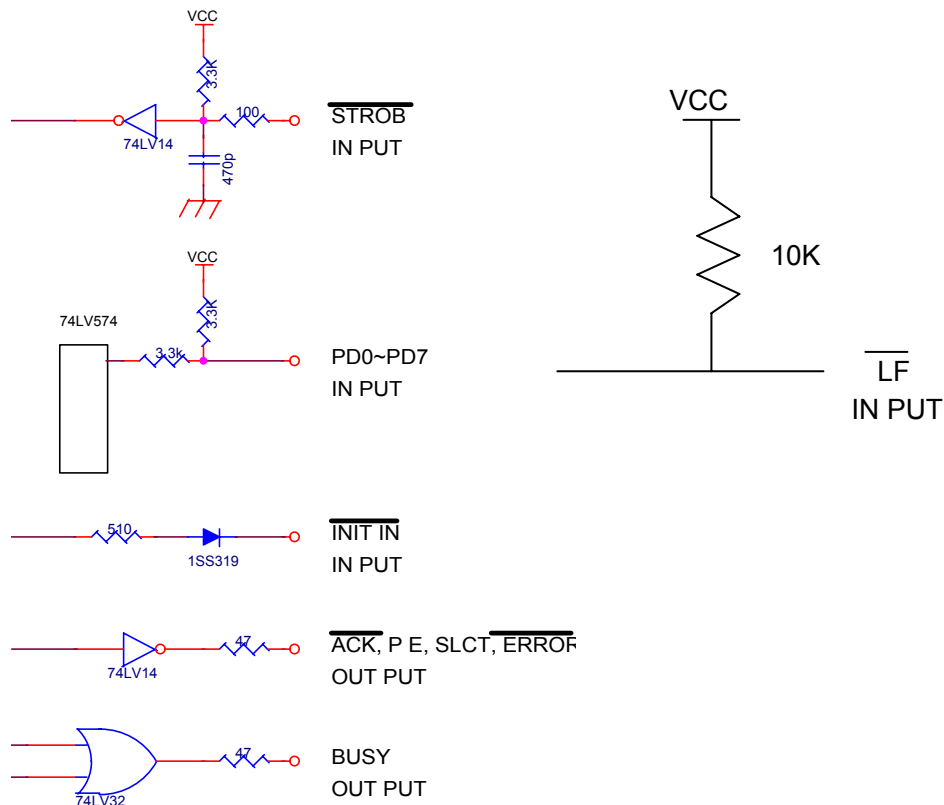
VCC

3.3K

100

74LV14

470p

$\overline{\text{STROB}}$
IN PUT

VCC

10K

$\overline{\text{LF}}$
IN PUT

VCC

3.3K

74LV574

3.3k

PD0~PD7
IN PUT

510

1SS319

$\overline{\text{INIT IN}}$
IN PUT

74LV14

47

$\overline{\text{ACK}}$, P E, SLCT, $\overline{\text{ERROR}}$
OUT PUT

74LV32

47

BUSY
OUT PUT